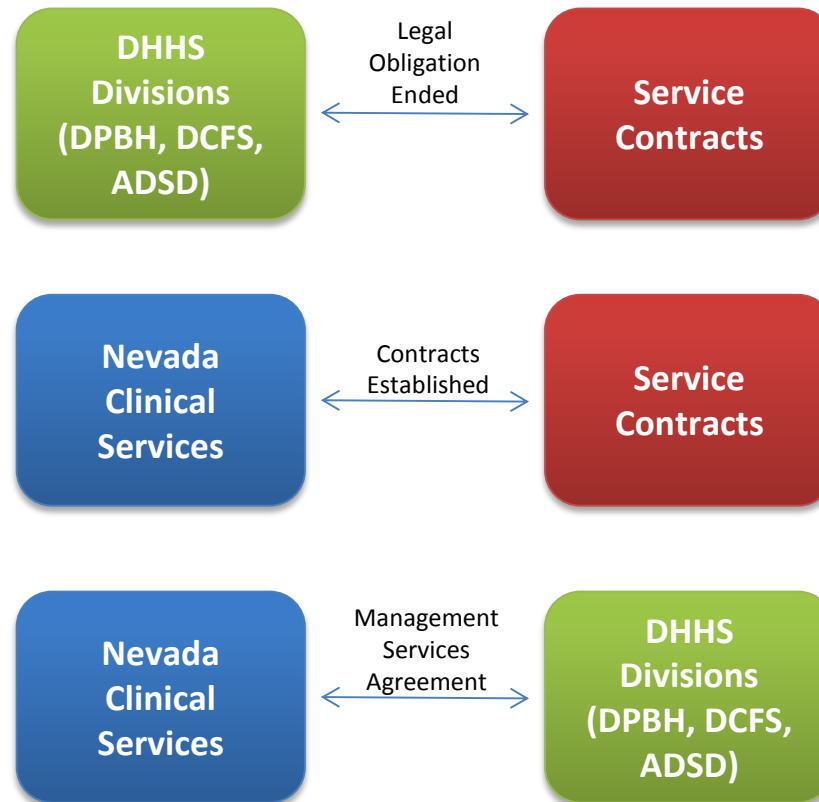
DHHS Divisions (DPBH, DCFS, ADSD)

Legal Obligation Ended

Service Contracts

Nevada Clinical Services

Contracts Established

Service Contracts

Nevada Clinical Services

Management Services Agreement

DHHS Divisions (DPBH, DCFS, ADSD)